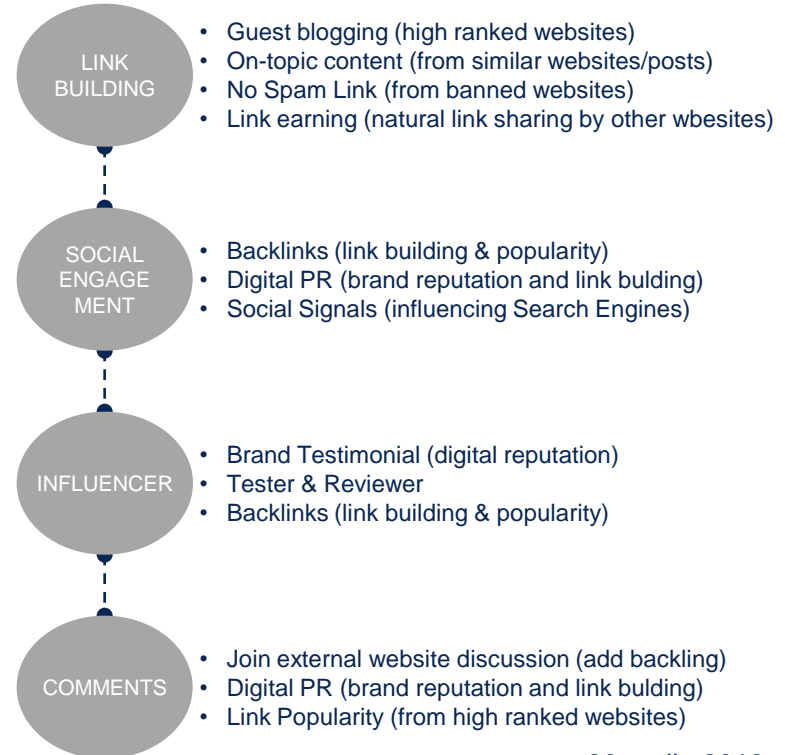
LINK BUILDING

- Guest blogging (high ranked websites)
- On-topic content (from similar websites/posts)
- No Spam Link (from banned websites)
- Link earning (natural link sharing by other wbesites)

SOCIAL ENGAGE MENT

- Backlinks (link building & popularity)
- Digital PR (brand reputation and link bulding)
- Social Signals (influencing Search Engines)

INFLUENCER

- Brand Testimonial (digital reputation)
- Tester & Reviewer
- Backlinks (link building & popularity)

COMMENTS

- Join external website discussion (add backling)
- Digital PR (brand reputation and link bulding)
- Link Popularity (from high ranked websites)

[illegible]